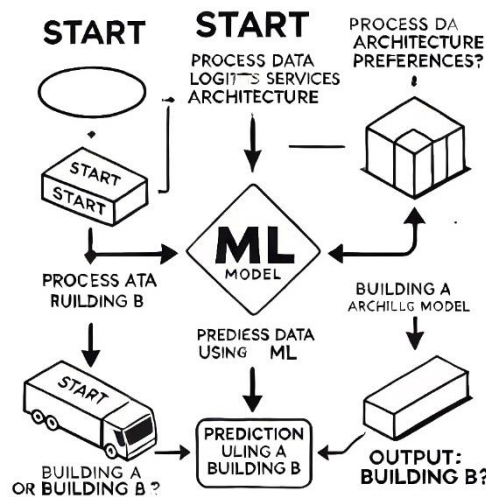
START

START

PROCESS DATA LOGI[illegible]S SERVICES ARCHITECTURE

PROCESS DA ARCHITECTURE PREFERENCES?

START

START

ML MODEL

PROCESS ATA BUILDING B

BUILDING A ARCHILLG MODEL

PREDIESS DATA USING ML

START

PREDICTION ULING A BUILDING B

OUTPUT: BUILDING B?

BUILDING A OR BUILDING B ?